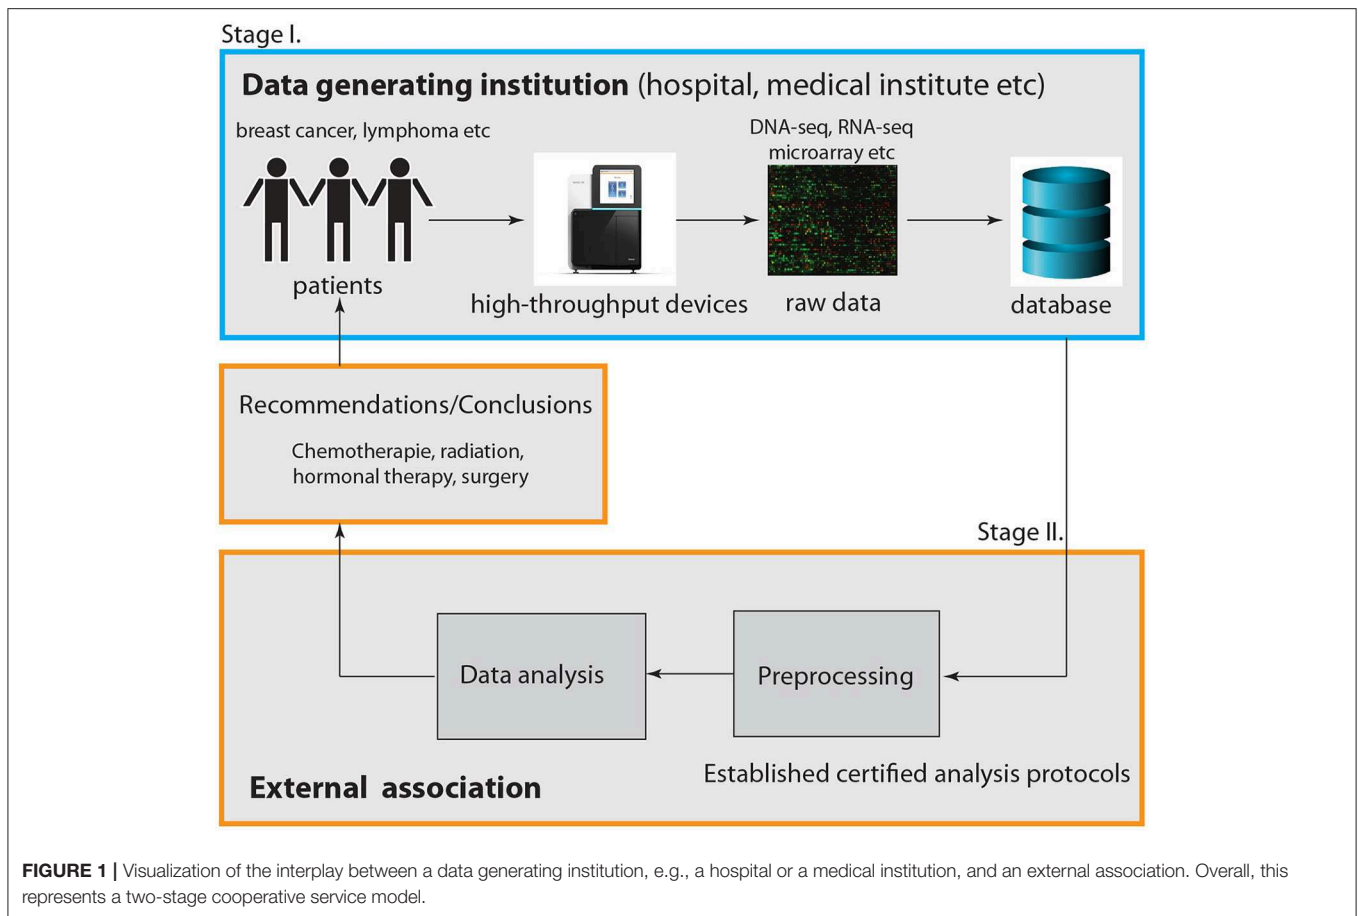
Stage I.

Data generating institution (hospital, medical institute etc)

breast cancer, lymphoma etc

DNA-seq, RNA-seq microarray etc

patients

high-throughput devices

raw data

database

Recommendations/Conclusions

Chemotherapie, radiation, hormonal therapy, surgery

Stage II.

Data analysis

Preprocessing

External association

Established certified analysis protocols

FIGURE 1 | Visualization of the interplay between a data generating institution, e.g., a hospital or a medical institution, and an external association. Overall, this represents a two-stage cooperative service model.